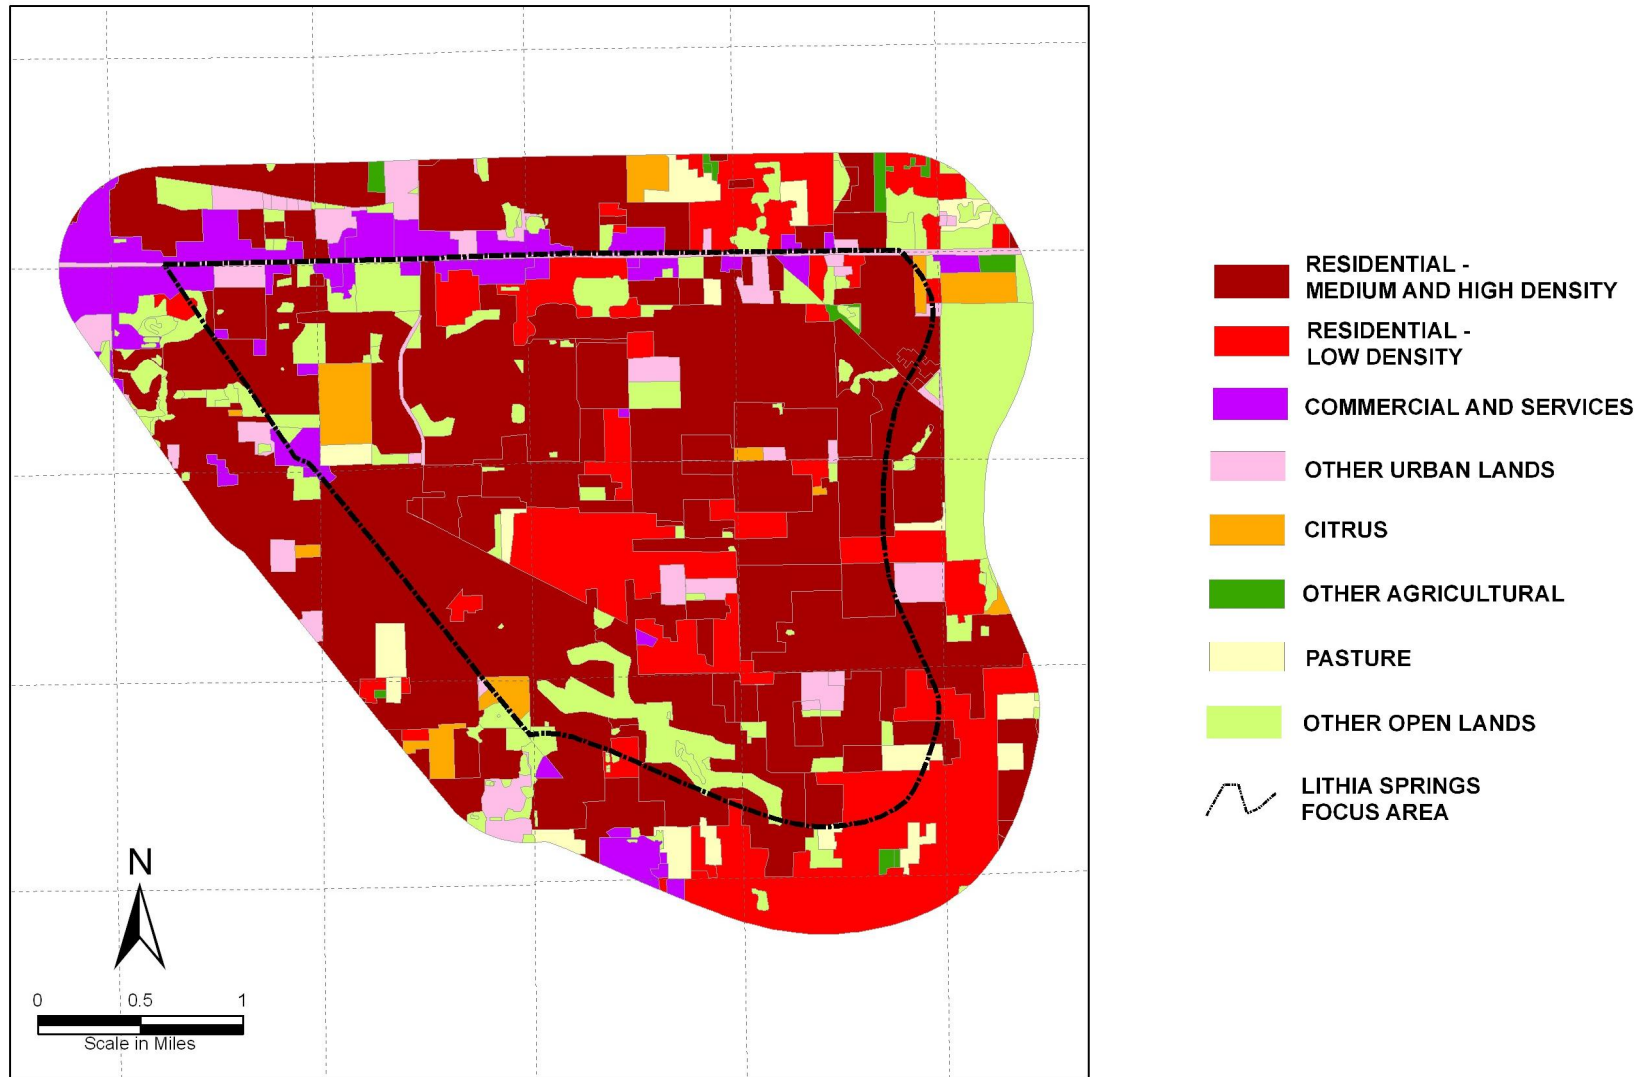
RESIDENTIAL - MEDIUM AND HIGH DENSITY

RESIDENTIAL - LOW DENSITY

COMMERCIAL AND SERVICES

OTHER URBAN LANDS

CITRUS

OTHER AGRICULTURAL

PASTURE

OTHER OPEN LANDS

LITHIA SPRINGS FOCUS AREA

N

0 0.5 1

Scale in Miles